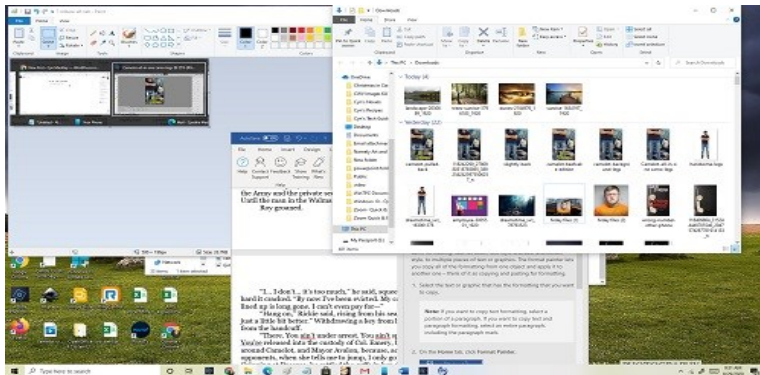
Untitled - Paint

File Home View

Clipboard Image Tools Brushes Shapes Size Colors

Downloads

File Home Share View

Pin to Quick access Copy Paste Cut Copy path Paste shortcut Move to Copy to Delete Rename New folder Properties Open Edit History Select all Select none Invert selection

Clipboard Organize New Open Select

This PC > Downloads

Search Downloads

Today (4)

Yesterday (22)

OneDrive

Desktop

Documents

This PC

My Passport (E:)

Help Home Insert Design

Help Contact Support Feedback Show Training What's New

the Army and the private se
Until the man in the Walma
Roy groaned.

"I... I don't... it's too much," he said, square
hand it cracked. "By now I've been evicted. My c
lined up in long gone. I can't even pay for—"

"Hang on," Rickie said, rising from his sea
just a little bit more." Withdrawing a key from
from the handcuff.

"There. You ain't under arrest. You ain't g
You're released into the custody of Col. Emery.
around Camelot, and Mayor Avalon, because, a
arguments, when she tells me to jump, I only g

style, to multiple pieces of text or graphics. The format painter lets you copy all of the formatting from one object and apply it to another one – think of it as copying and pasting for formatting.

1. Select the text or graphic that has the formatting that you want to copy.

Note: If you want to copy text formatting, select a portion of a paragraph. If you want to copy text and paragraph formatting, select an entire paragraph, including the paragraph mark.

2. On the Home tab, click Format Painter.

Type here to search